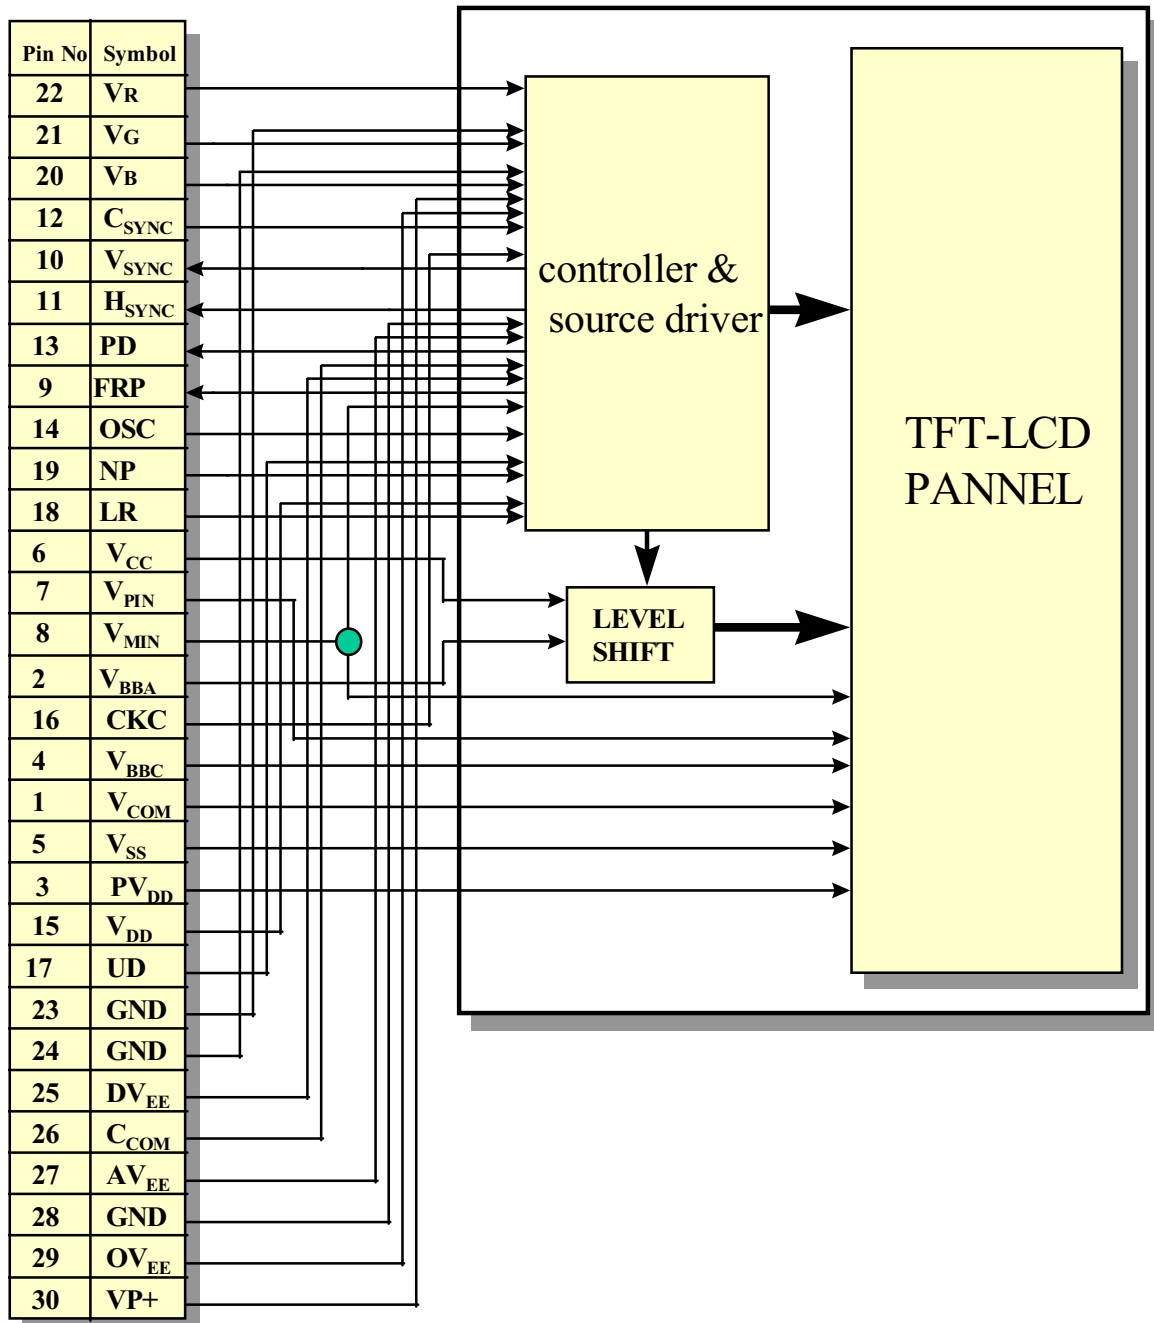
| Pin No | Symbol |
|---|---|
| 22 | VR |
| 21 | VG |
| 20 | VB |
| 12 | $C_{SYNC}$ |
| 10 | $V_{SYNC}$ |
| 11 | $H_{SYNC}$ |
| 13 | PD |
| 9 | FRP |
| 14 | OSC |
| 19 | NP |
| 18 | LR |
| 6 | $V_{CC}$ |
| 7 | $V_{PIN}$ |
| 8 | $V_{MIN}$ |
| 2 | $V_{BBA}$ |
| 16 | CKC |
| 4 | $V_{BBC}$ |
| 1 | $V_{COM}$ |
| 5 | $V_{SS}$ |
| 3 | $PV_{DD}$ |
| 15 | $V_{DD}$ |
| 17 | UD |
| 23 | GND |
| 24 | GND |
| 25 | $DV_{EE}$ |
| 26 | $C_{COM}$ |
| 27 | $AV_{EE}$ |
| 28 | GND |
| 29 | $OV_{EE}$ |
| 30 | VP+ |

controller & source driver

LEVEL SHIFT

TFT-LCD PANNEL